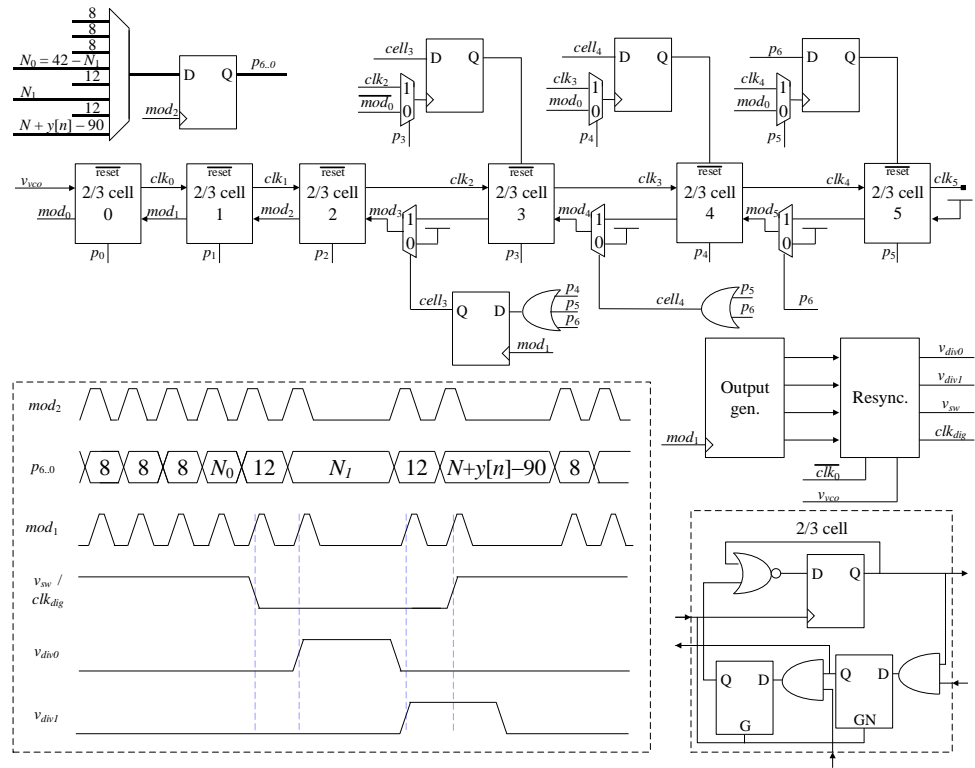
8
8
8
$N_0 = 42 - N_1$
12
$N_1$
12
$N + y[n] - 90$
D Q
$p_{6..0}$
$mod_2$

$cell_3$
D Q
$clk_2$
$\overline{mod_0}$
1
0
$p_3$

$cell_4$
D Q
$clk_3$
$mod_0$
1
0
$p_4$

$p_6$
D Q
$clk_4$
$mod_0$
1
0
$p_5$

$v_{vco}$
$\overline{\text{reset}}$
2/3 cell
0
$mod_0$
$p_0$
$clk_0$
$\overline{\text{reset}}$
2/3 cell
1
$mod_1$
$p_1$
$clk_1$
$\overline{\text{reset}}$
2/3 cell
2
$mod_2$
$p_2$
$mod_3$
1
0
$clk_2$
$\overline{\text{reset}}$
2/3 cell
3
$p_3$
$mod_4$
1
0
$clk_3$
$\overline{\text{reset}}$
2/3 cell
4
$p_4$
$mod_5$
1
0
$clk_4$
$\overline{\text{reset}}$
2/3 cell
5
$p_5$
$clk_5$
$p_6$

$cell_3$
Q D
$p_4$
$p_5$
$p_6$
$mod_1$

$cell_4$
$p_5$
$p_6$

$mod_2$
$p_{6..0}$
8 8 8 $N_0$ 12 $N_1$ 12 $N+y[n]-90$ 8
$mod_1$
$v_{sw}$ / $clk_{dig}$
$v_{div0}$
$v_{div1}$

Output gen.
$mod_1$
Resync.
$v_{div0}$
$v_{div1}$
$v_{sw}$
$clk_{dig}$
$\overline{clk_0}$
$v_{vco}$

2/3 cell
D Q
Q D
G
Q D
GN